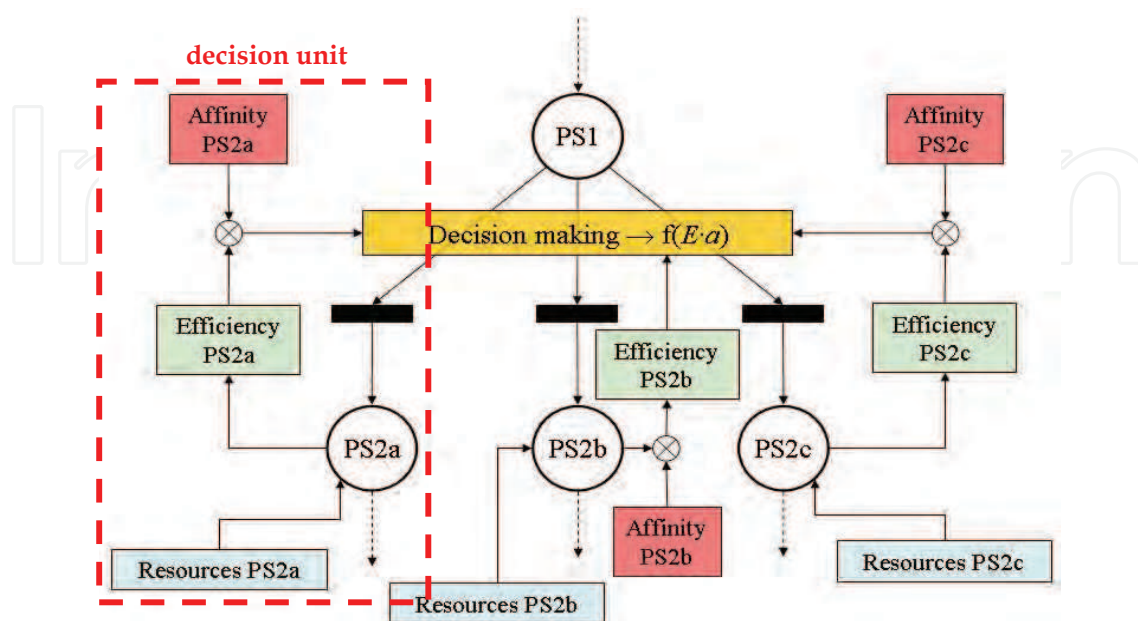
decision unit

Affinity PS2a

PS1

Affinity PS2c

Decision making → f($E \cdot a$)

Efficiency PS2a

Efficiency PS2b

Efficiency PS2c

PS2a

PS2b

PS2c

Affinity PS2b

Resources PS2a

Resources PS2b

Resources PS2c